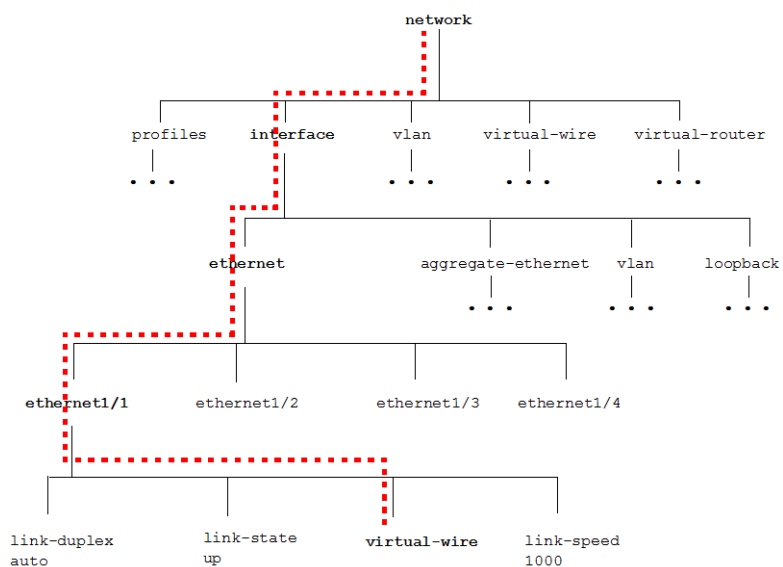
network

profiles
. . .

interface

vlan
. . .

virtual-wire
. . .

virtual-router
. . .

ethernet

aggregate-ethernet
. . .

vlan
. . .

loopback
. . .

ethernet1/1

ethernet1/2

ethernet1/3

ethernet1/4

link-duplex
auto

link-state
up

virtual-wire

link-speed
1000